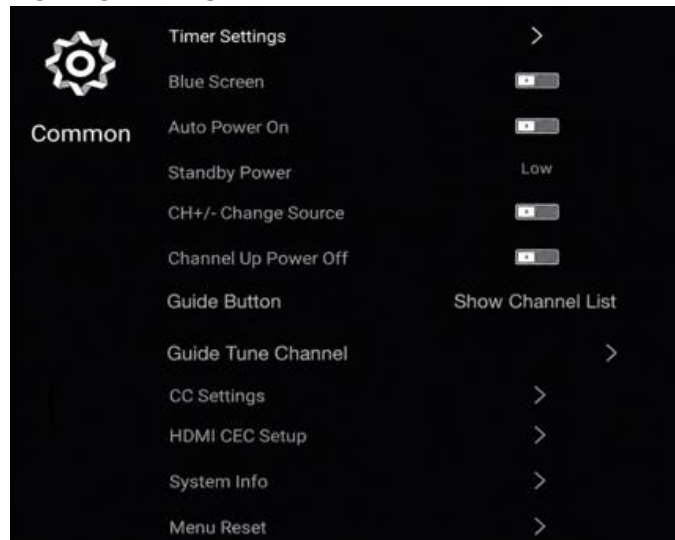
Common

Timer Settings >

Blue Screen

Auto Power On

Standby Power Low

CH+/- Change Source

Channel Up Power Off

Guide Button Show Channel List

Guide Tune Channel >

CC Settings >

HDMI CEC Setup >

System Info >

Menu Reset >